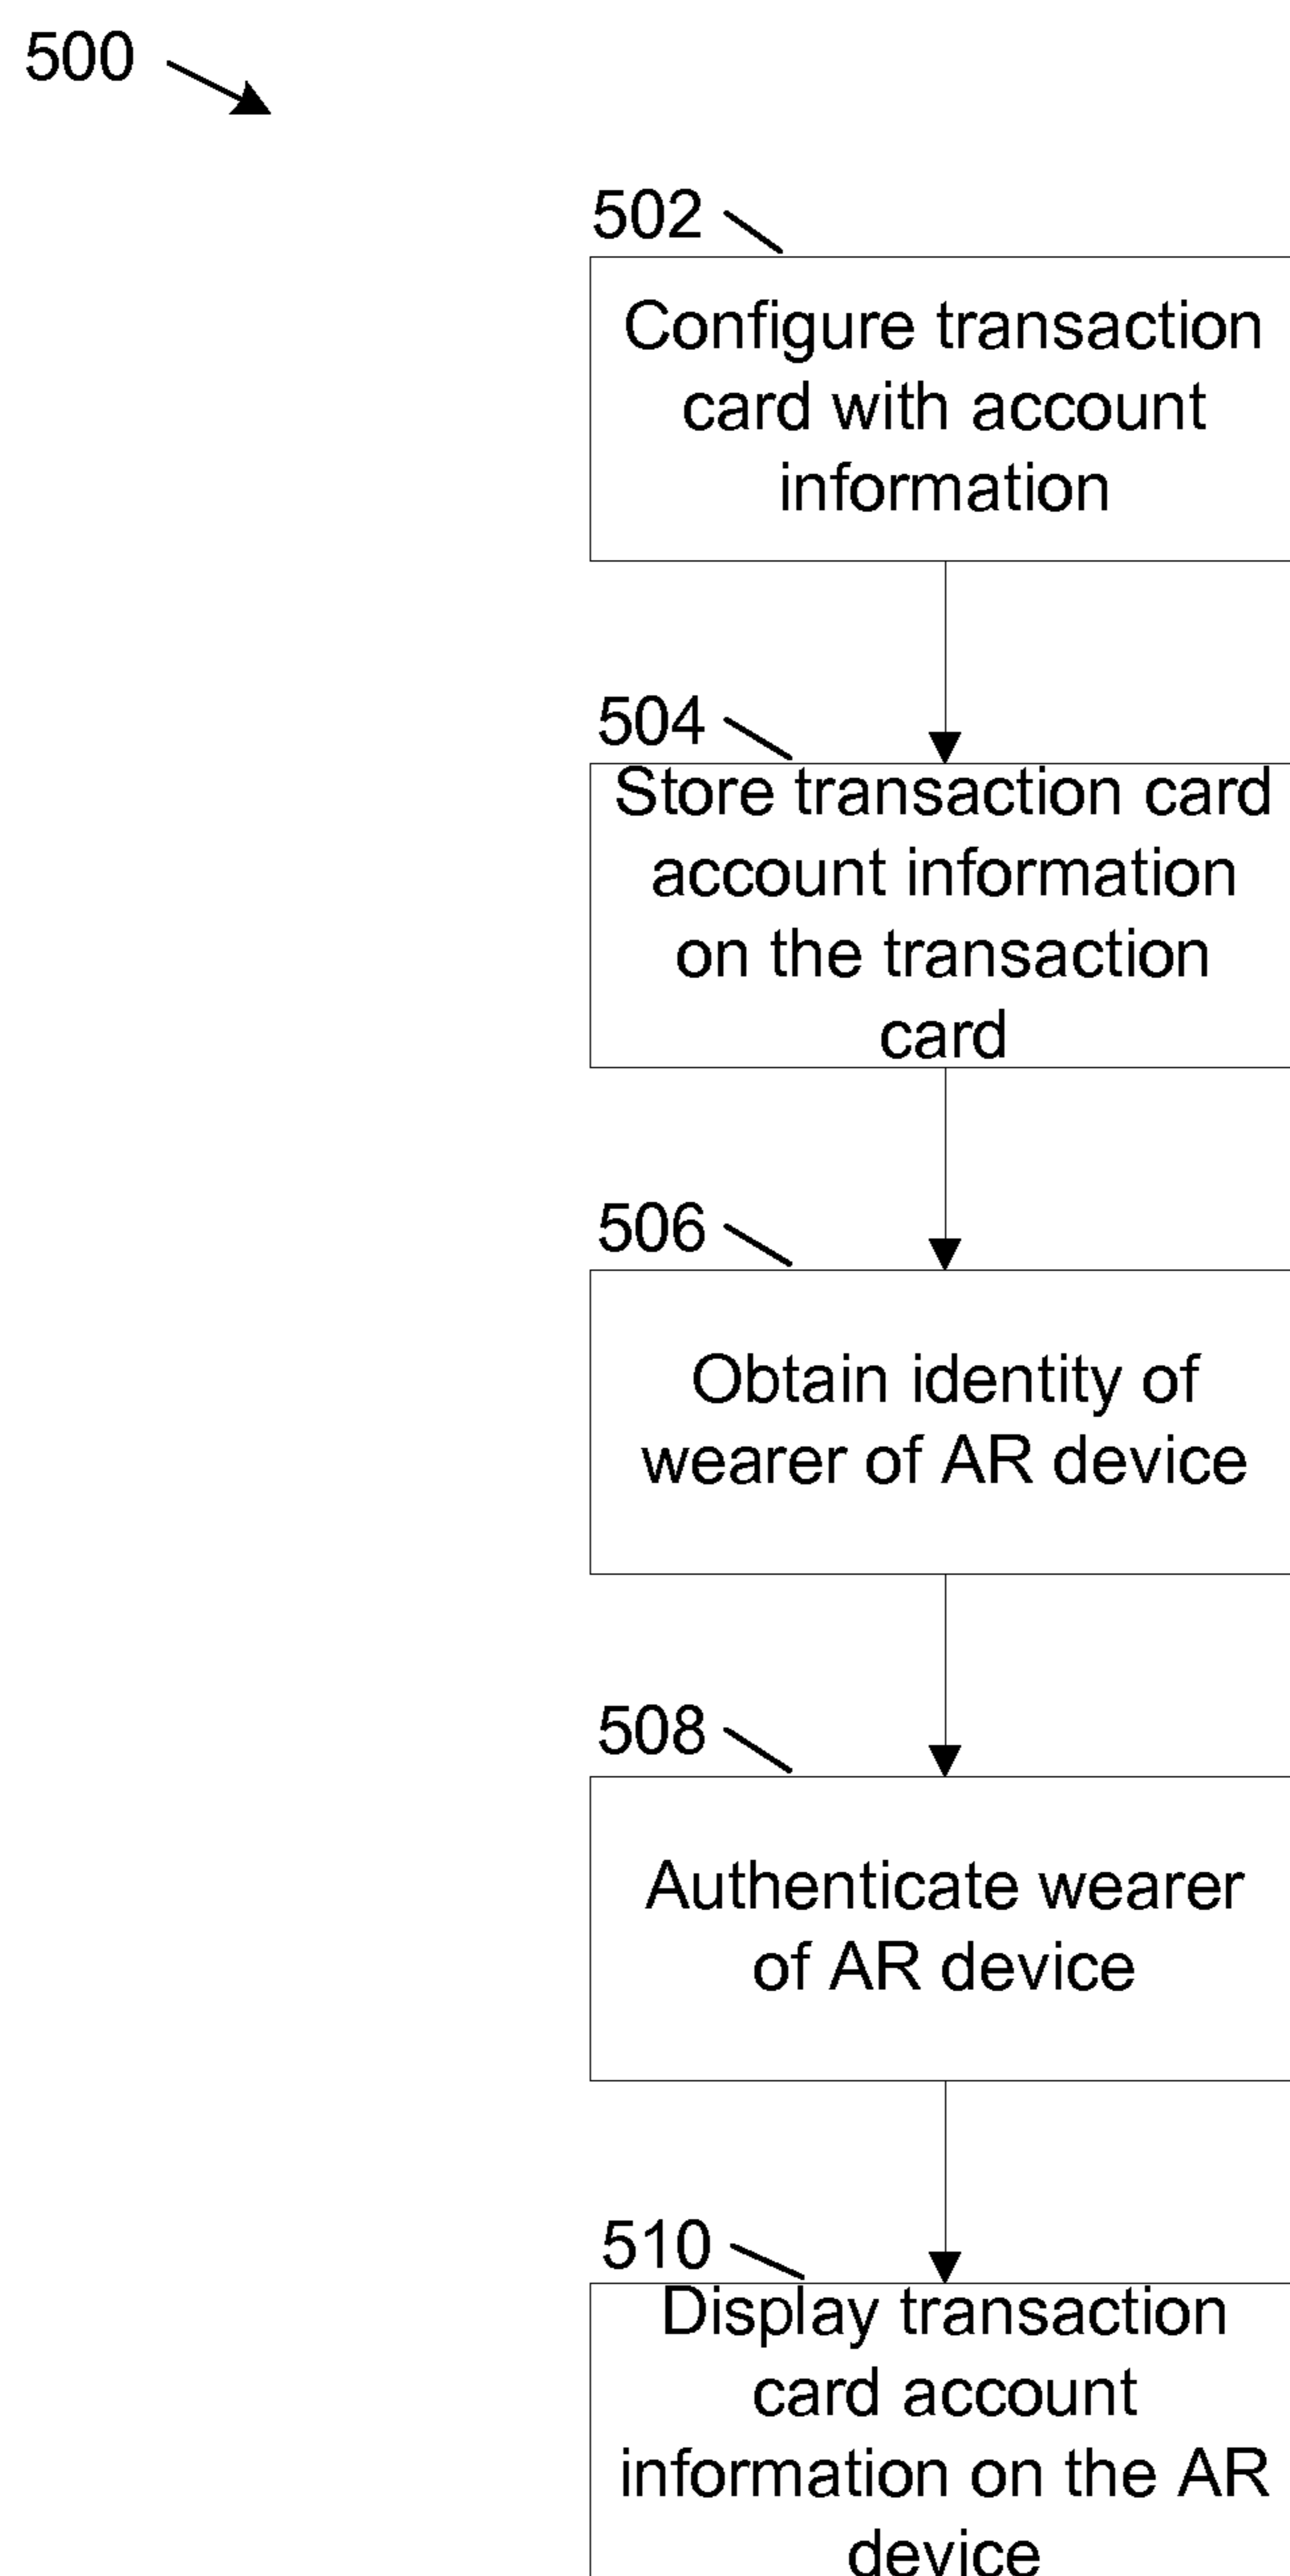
500

502

Configure transaction card with account information

504

Store transaction card account information on the transaction card

506

Obtain identity of wearer of AR device

508

Authenticate wearer of AR device

510

Display transaction card account information on the AR device